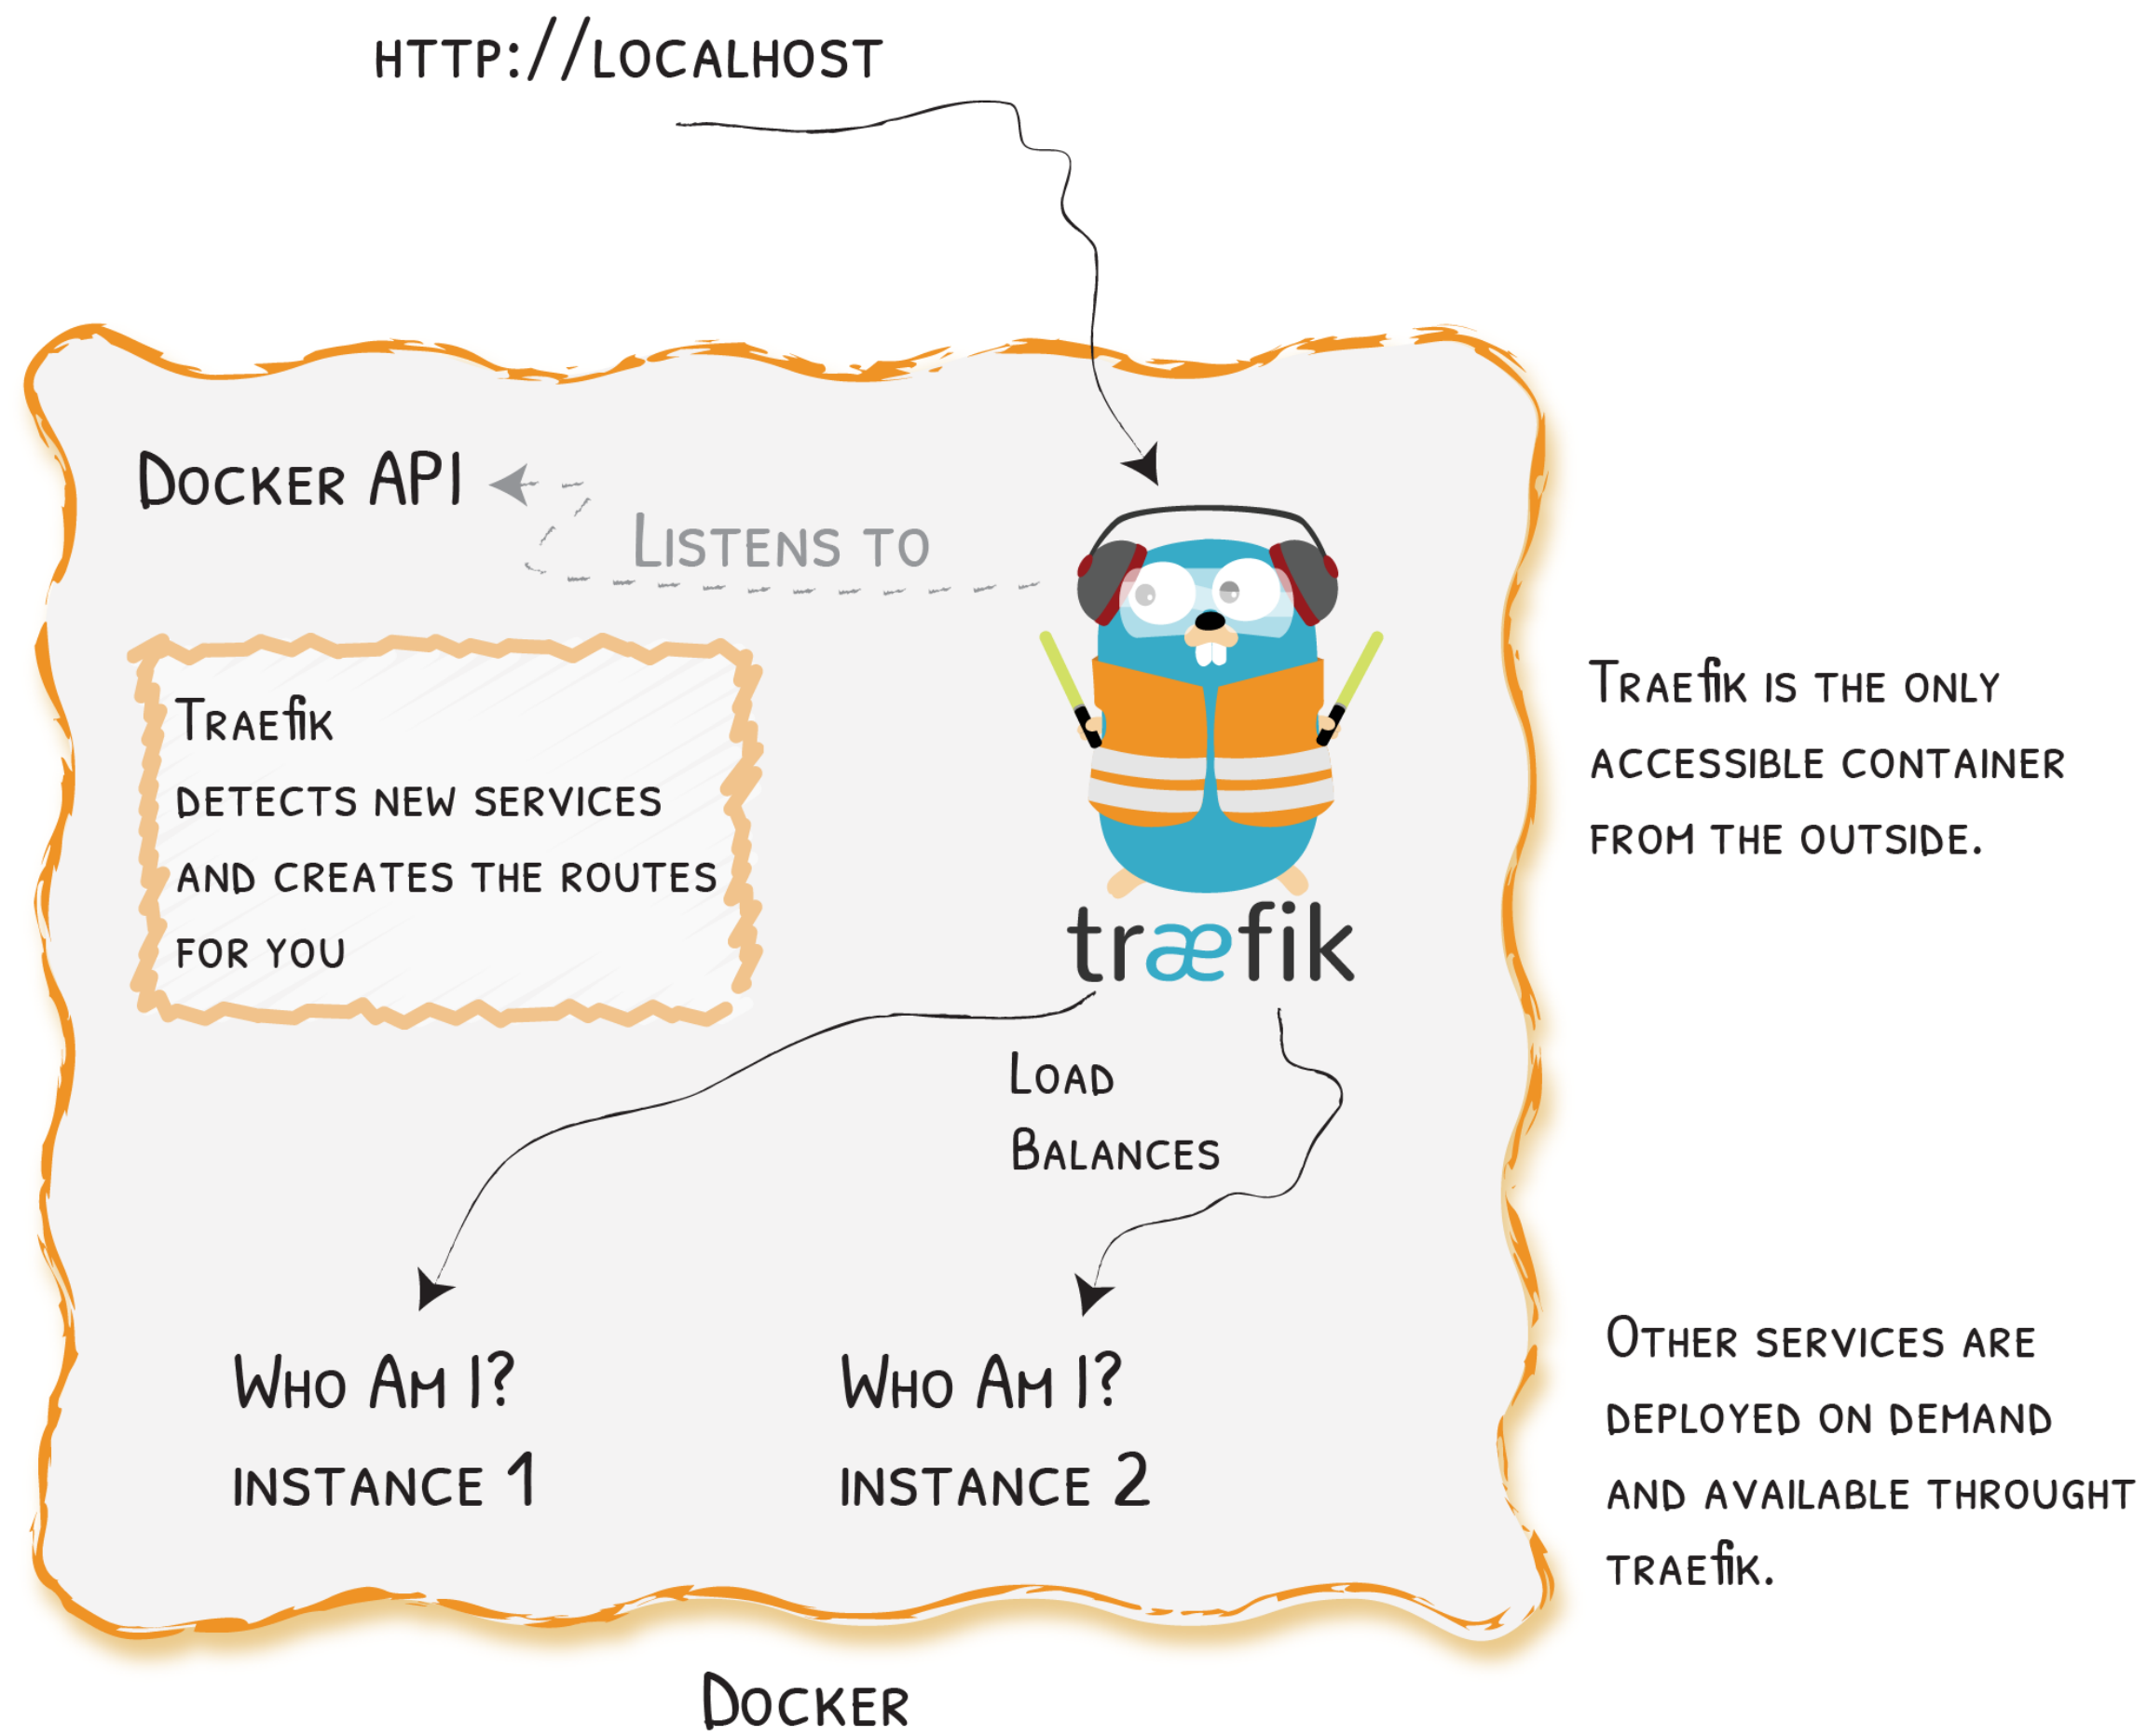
HTTP://LOCALHOST

DOCKER API

LISTENS TO

TRAEFIK
DETECTS NEW SERVICES
AND CREATES THE ROUTES
FOR YOU

træfik

TRAEFIK IS THE ONLY ACCESSIBLE CONTAINER FROM THE OUTSIDE.

LOAD
BALANCES

WHO AM I?
INSTANCE 1

WHO AM I?
INSTANCE 2

OTHER SERVICES ARE DEPLOYED ON DEMAND AND AVAILABLE THROUGHT TRAEFIK.

DOCKER